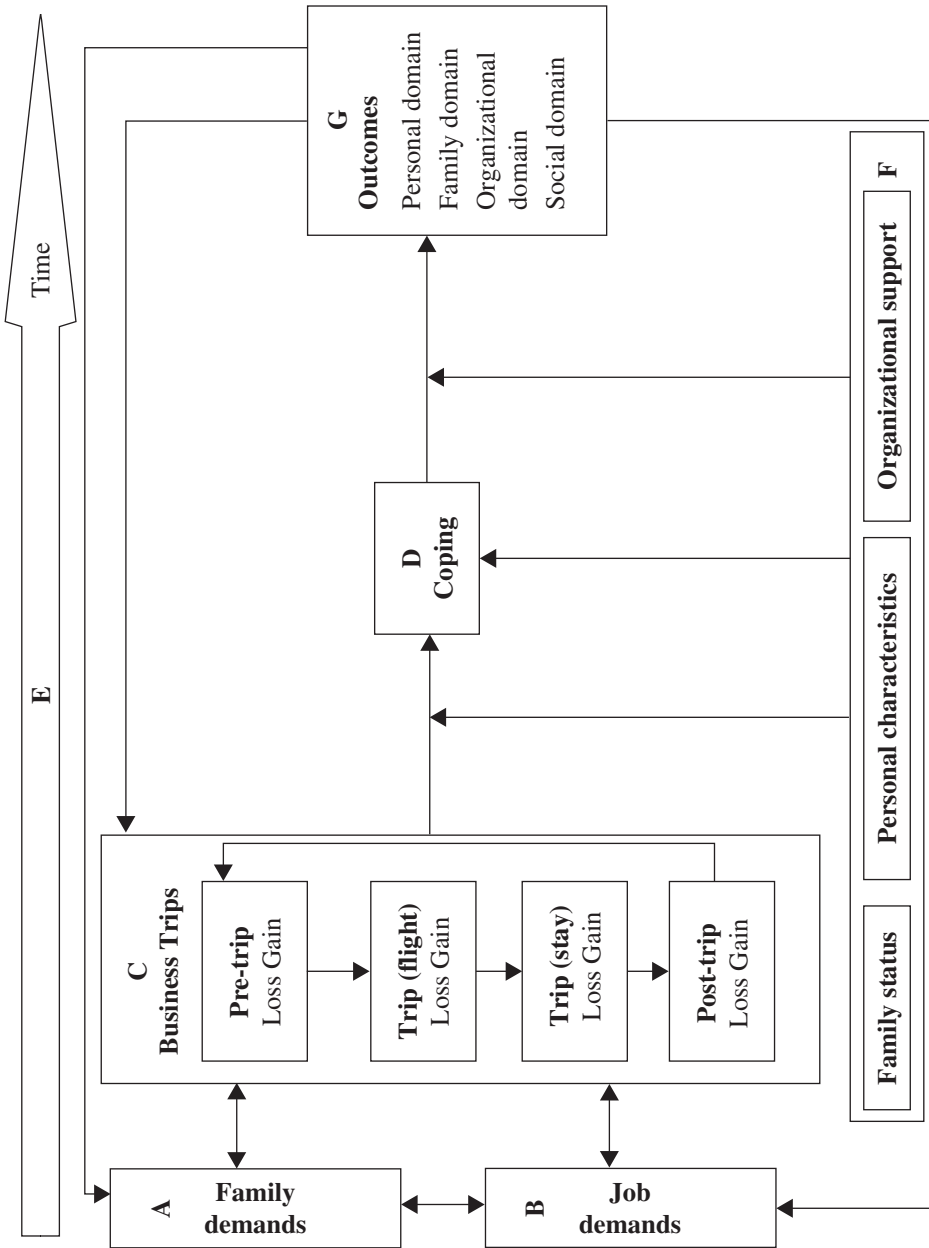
Time

E

A
Family demands

B
Job demands

C
Business Trips

Pre-trip
Loss Gain

Trip (flight)
Loss Gain

Trip (stay)
Loss Gain

Post-trip
Loss Gain

D
Coping

G
Outcomes
Personal domain
Family domain
Organizational domain
Social domain

F
Family status
Personal characteristics
Organizational support